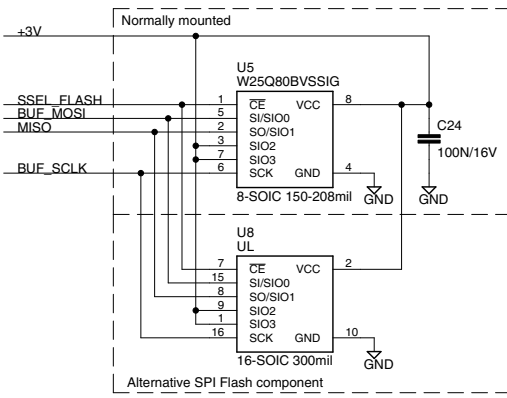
Normally mounted

+3V

U5
W25Q80BVSSIG

SSEL_FLASH
BUF_MOSI
MISO
BUF_SCLK

1 $\overline{CE}$ VCC 8
5 SI/SIO0
2 SO/SIO1
3 SIO2
7 SIO3
6 SCK GND 4

8-SOIC 150-208mil

GND

C24
100N/16V

GND

U8
UL

7 $\overline{CE}$ VCC 2
15 SI/SIO0
8 SO/SIO1
9 SIO2
1 SIO3
16 SCK GND 10

16-SOIC 300mil

GND

Alternative SPI Flash component